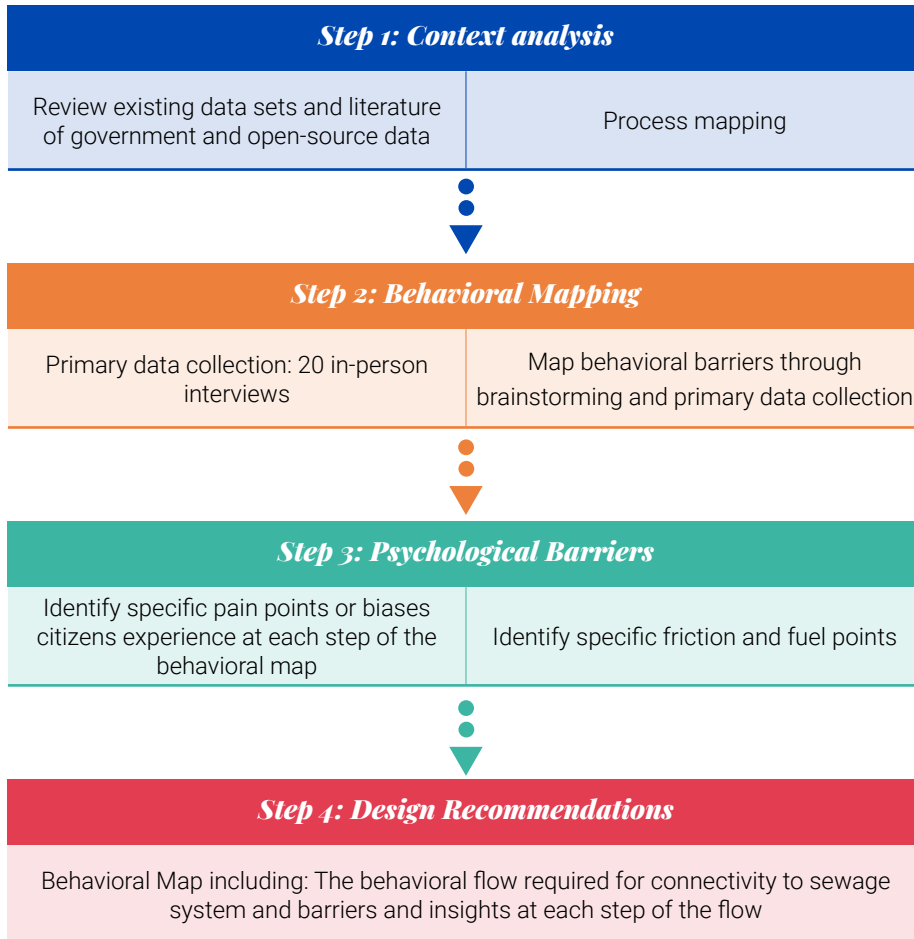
Step 1: Context analysis

| Review existing data sets and literature of government and open-source data | Process mapping |
|---|---|

Step 2: Behavioral Mapping

| Primary data collection: 20 in-person interviews | Map behavioral barriers through brainstorming and primary data collection |
|---|---|

Step 3: Psychological Barriers

| Identify specific pain points or biases citizens experience at each step of the behavioral map | Identify specific friction and fuel points |
|---|---|

Step 4: Design Recommendations

Behavioral Map including: The behavioral flow required for connectivity to sewage system and barriers and insights at each step of the flow